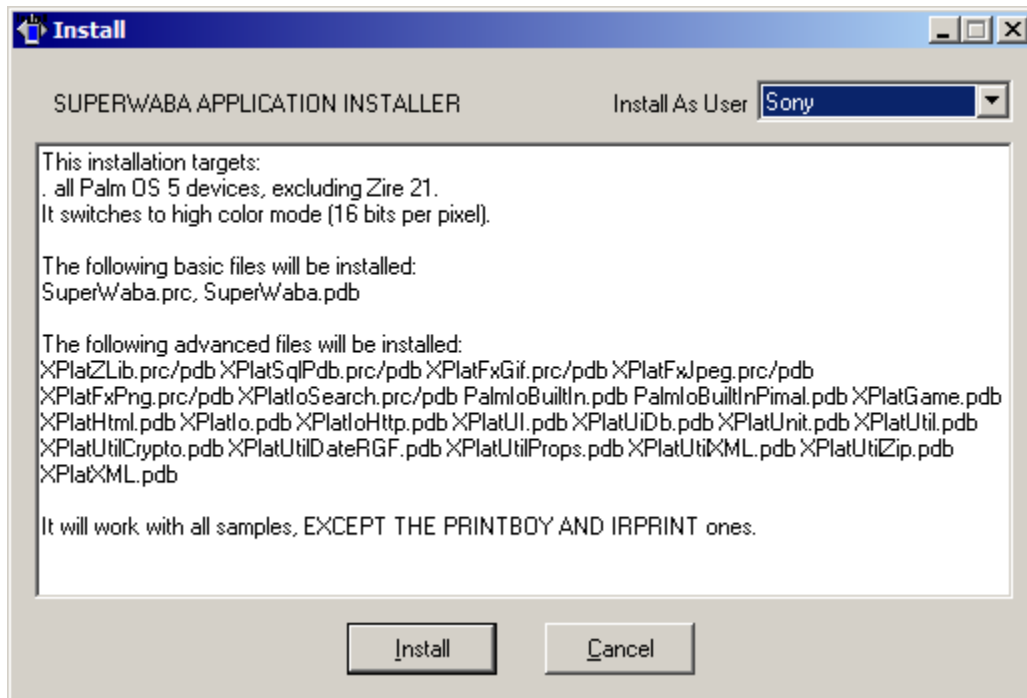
Install

SUPERWABA APPLICATION INSTALLER

Install As User Sony

This installation targets:
. all Palm OS 5 devices, excluding Zire 21.
It switches to high color mode (16 bits per pixel).

The following basic files will be installed:
SuperWaba.prc, SuperWaba.pdb

The following advanced files will be installed:
XPlatZLib.prc/pdb XPlatSqlPdb.prc/pdb XPlatFxGif.prc/pdb XPlatFxJpeg.prc/pdb XPlatFxPng.prc/pdb XPlatIoSearch.prc/pdb PalmIoBuiltIn.pdb PalmIoBuiltInPimal.pdb XPlatGame.pdb XPlatHtml.pdb XPlatIo.pdb XPlatIoHttp.pdb XPlatUI.pdb XPlatUiDb.pdb XPlatUnit.pdb XPlatUtil.pdb XPlatUtilCrypto.pdb XPlatUtilDateRGF.pdb XPlatUtilProps.pdb XPlatUtilXML.pdb XPlatUtilZip.pdb XPlatXML.pdb

It will work with all samples, EXCEPT THE PRINTBOY AND IRPRINT ones.

Install

Cancel